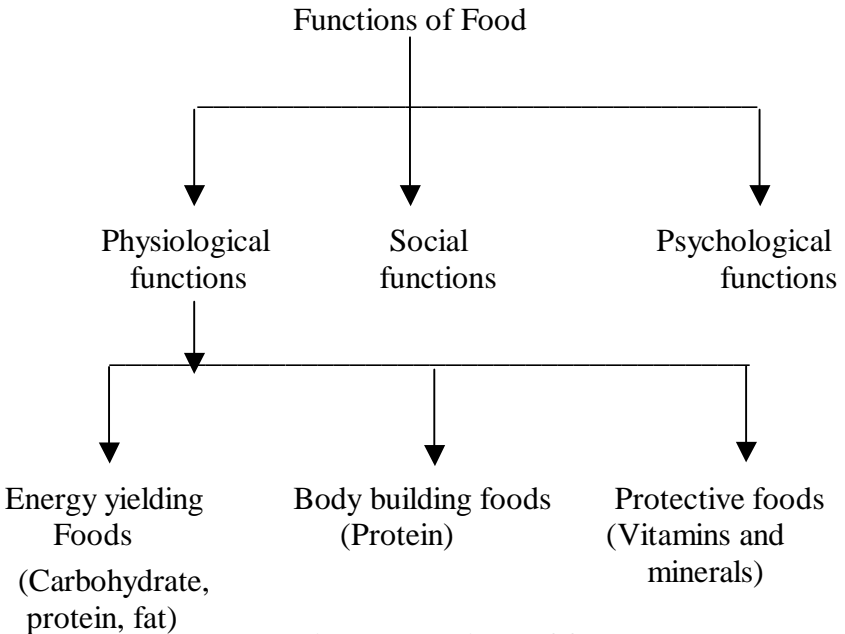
Functions of Food

Physiological functions

Social functions

Psychological functions

Energy yielding Foods (Carbohydrate, protein, fat)

Body building foods (Protein)

Protective foods (Vitamins and minerals)